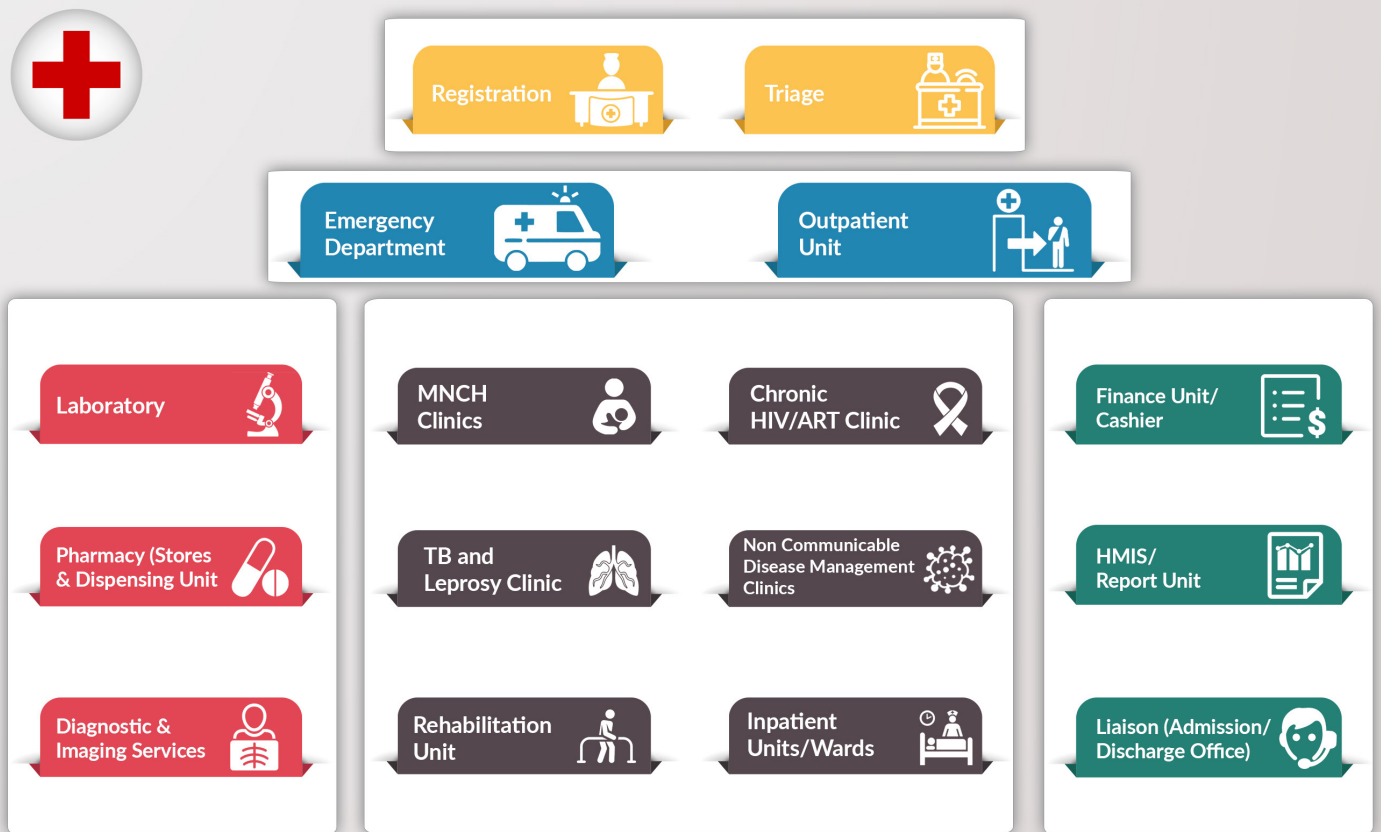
Registration

Triage

Emergency Department

Outpatient Unit

Laboratory

Pharmacy (Stores & Dispensing Unit

Diagnostic & Imaging Services

MNCH Clinics

Chronic HIV/ART Clinic

TB and Leprosy Clinic

Non Communicable Disease Management Clinics

Rehabilitation Unit

Inpatient Units/Wards

Finance Unit/ Cashier

HMIS/ Report Unit

Liaison (Admission/ Discharge Office)